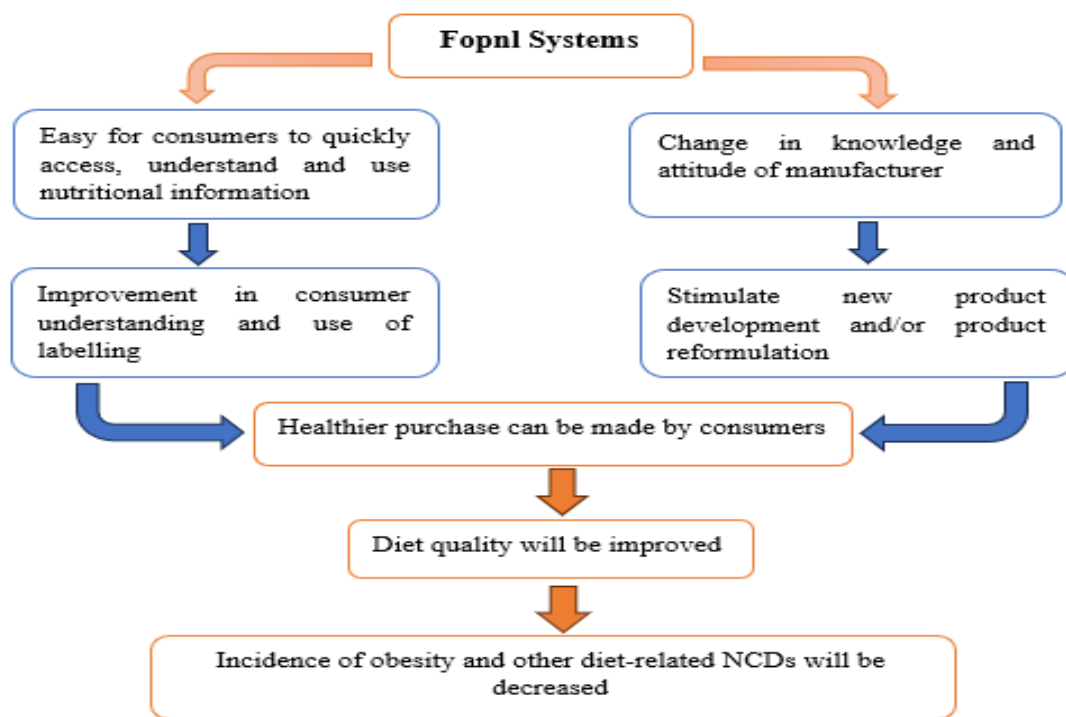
Fopnl Systems

Easy for consumers to quickly access, understand and use nutritional information

Improvement in consumer understanding and use of labelling

Change in knowledge and attitude of manufacturer

Stimulate new product development and/or product reformulation

Healthier purchase can be made by consumers

Diet quality will be improved

Incidence of obesity and other diet-related NCDs will be decreased